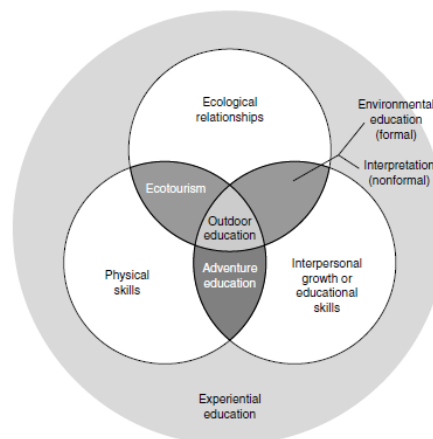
Ecological relationships

Environmental education (formal)

Interpretation (nonformal)

Ecotourism

Outdoor education

Physical skills

Adventure education

Interpersonal growth or educational skills

Experiential education